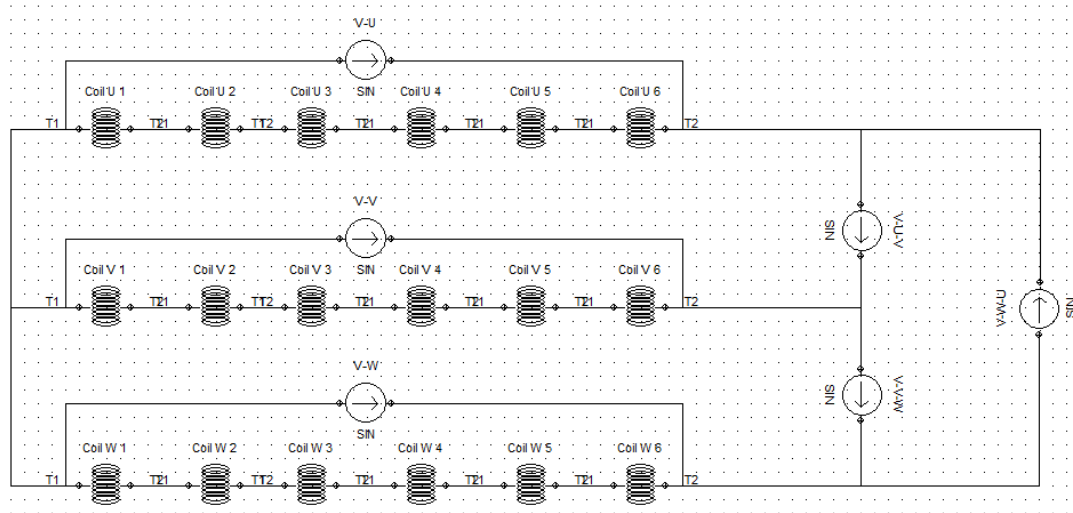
V-U

SIN

Coil U 1 Coil U 2 Coil U 3 Coil U 4 Coil U 5 Coil U 6

T1 T21 T12 T21 T21 T21 T2

V-V

SIN

Coil V 1 Coil V 2 Coil V 3 Coil V 4 Coil V 5 Coil V 6

T1 T21 T12 T21 T21 T21 T2

V-W

SIN

Coil W 1 Coil W 2 Coil W 3 Coil W 4 Coil W 5 Coil W 6

T1 T21 T12 T21 T21 T21 T2

V-U-V SIN

V-V-W SIN

V-W-U SIN